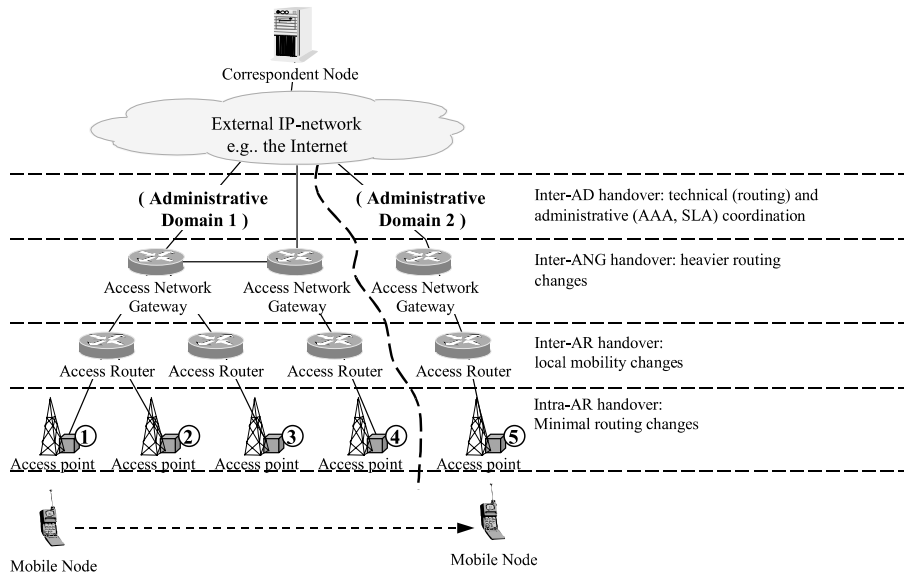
Correspondent Node

External IP-network
e.g.. the Internet

( Administrative Domain 1 )

( Administrative Domain 2 )

Inter-AD handover: technical (routing) and administrative (AAA, SLA) coordination

Access Network Gateway

Access Network Gateway

Access Network Gateway

Inter-ANG handover: heavier routing changes

Access Router

Access Router

Access Router

Access Router

Inter-AR handover:
local mobility changes

1

2

3

4

5

Access point

Access point

Access point

Access point

Access point

Intra-AR handover:
Minimal routing changes

Mobile Node

Mobile Node